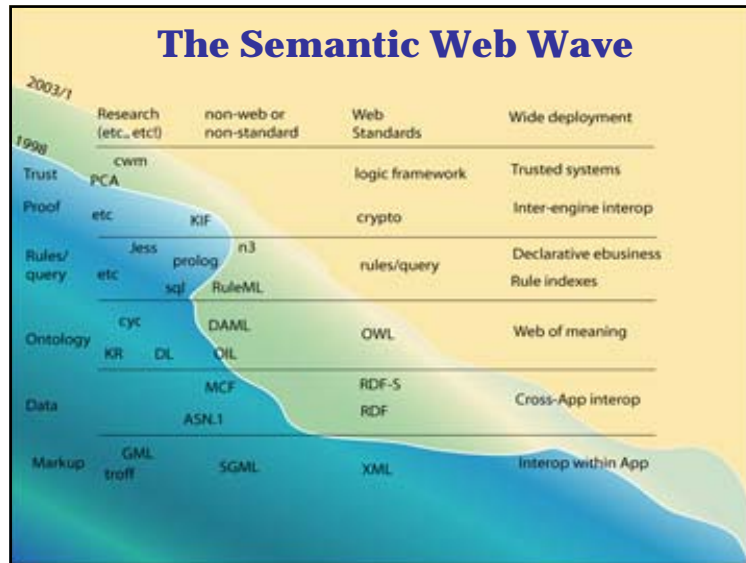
The Semantic Web Wave

2003/1

1998

| | Research (etc., etc!) | non-web or non-standard | Web Standards | Wide deployment |
|---|---|---|---|---|
| Trust | cwm PCA | | logic framework | Trusted systems |
| Proof | etc | KIF | crypto | Inter-engine interop |
| Rules/ query | Jess etc prolog sql | n3 RuleML | rules/query | Declarative ebusiness Rule indexes |
| Ontology | cyc KR DL | DAML OIL | OWL | Web of meaning |
| Data | | MCF ASN.1 | RDF-S RDF | Cross-App interop |
| Markup | GML troff | SGML | XML | Interop within App |